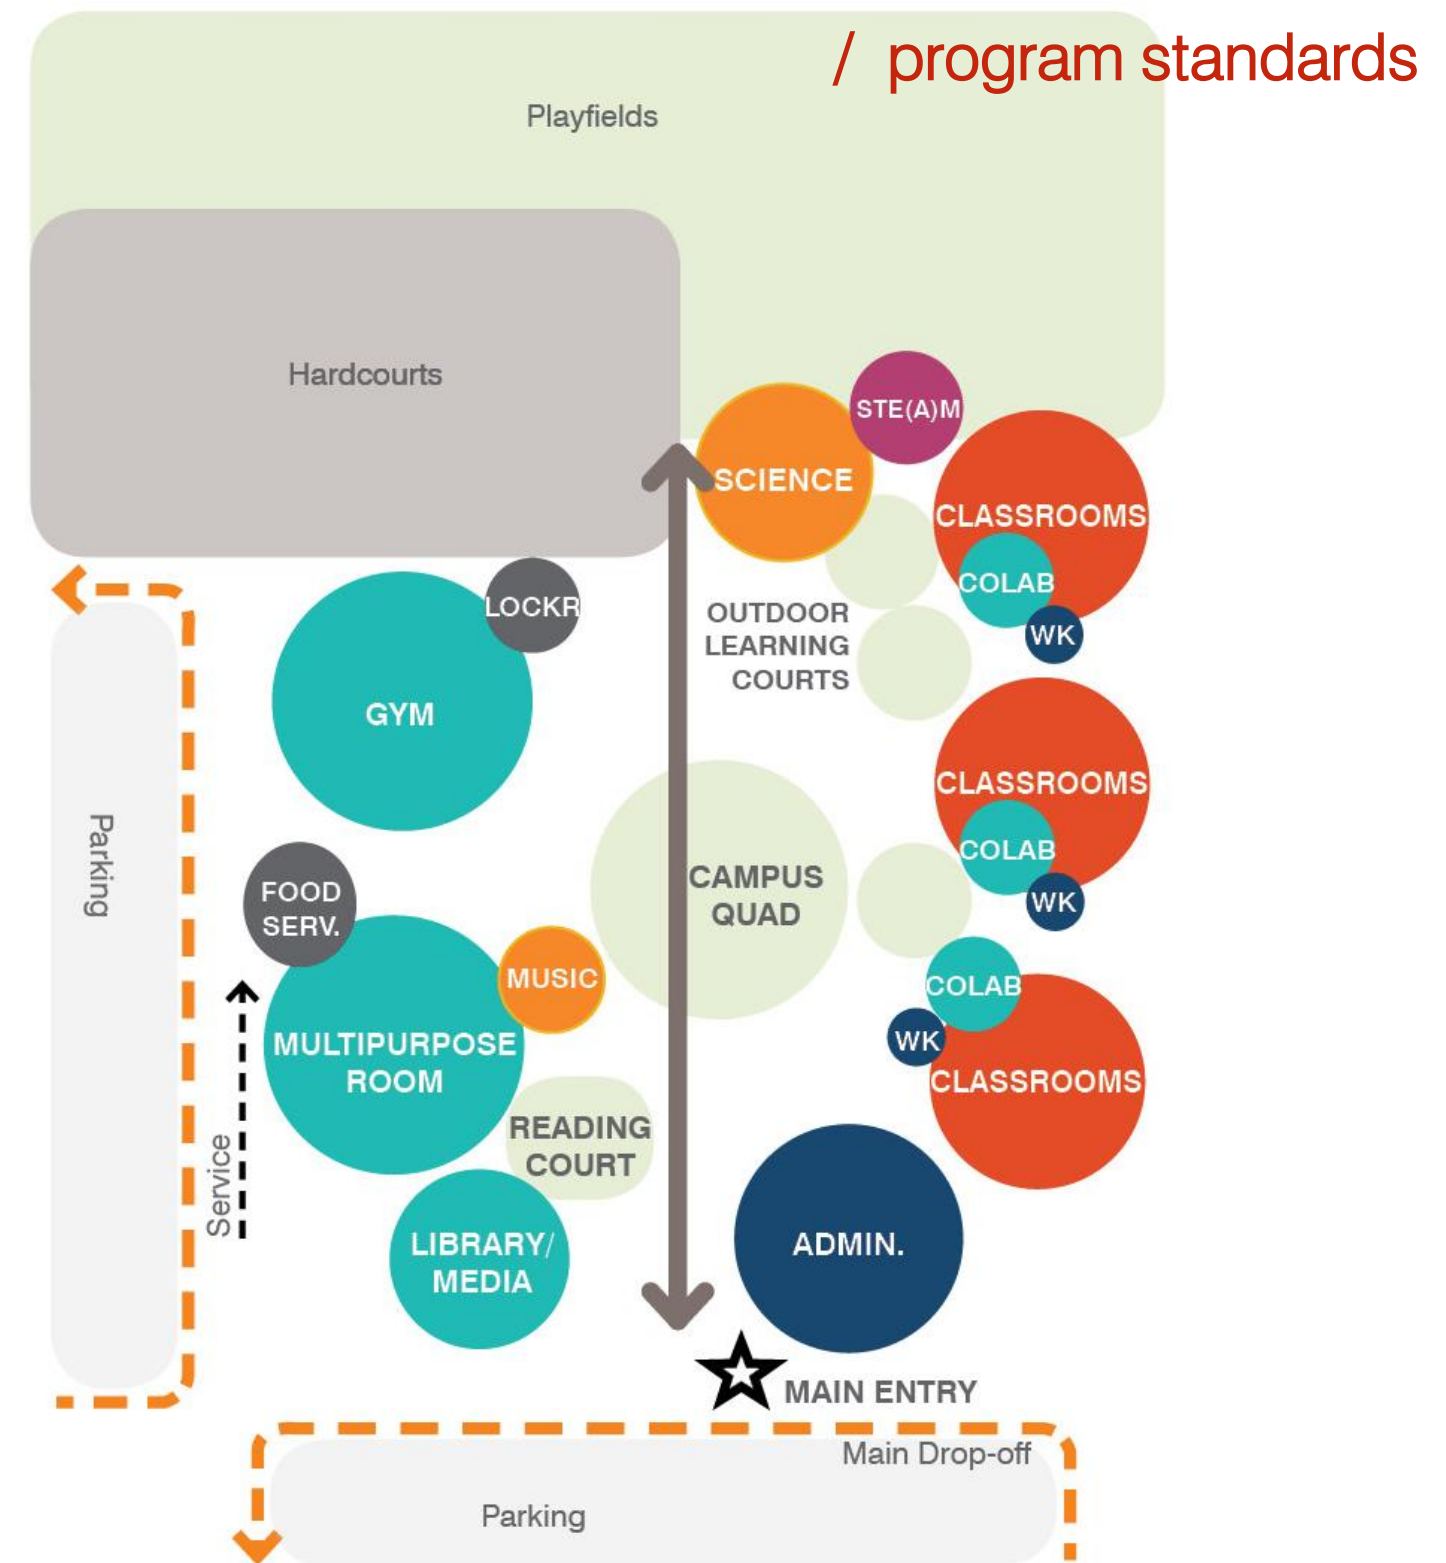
/ program standards

Playfields

Hardcourts

STE(A)M

SCIENCE

CLASSROOMS

COLAB

WK

LOCKR

GYM

OUTDOOR LEARNING COURTS

CLASSROOMS

COLAB

WK

Parking

FOOD SERV.

CAMPUS QUAD

MUSIC

COLAB

WK

CLASSROOMS

MULTIPURPOSE ROOM

READING COURT

Service

LIBRARY/ MEDIA

ADMIN.

MAIN ENTRY

Main Drop-off

Parking